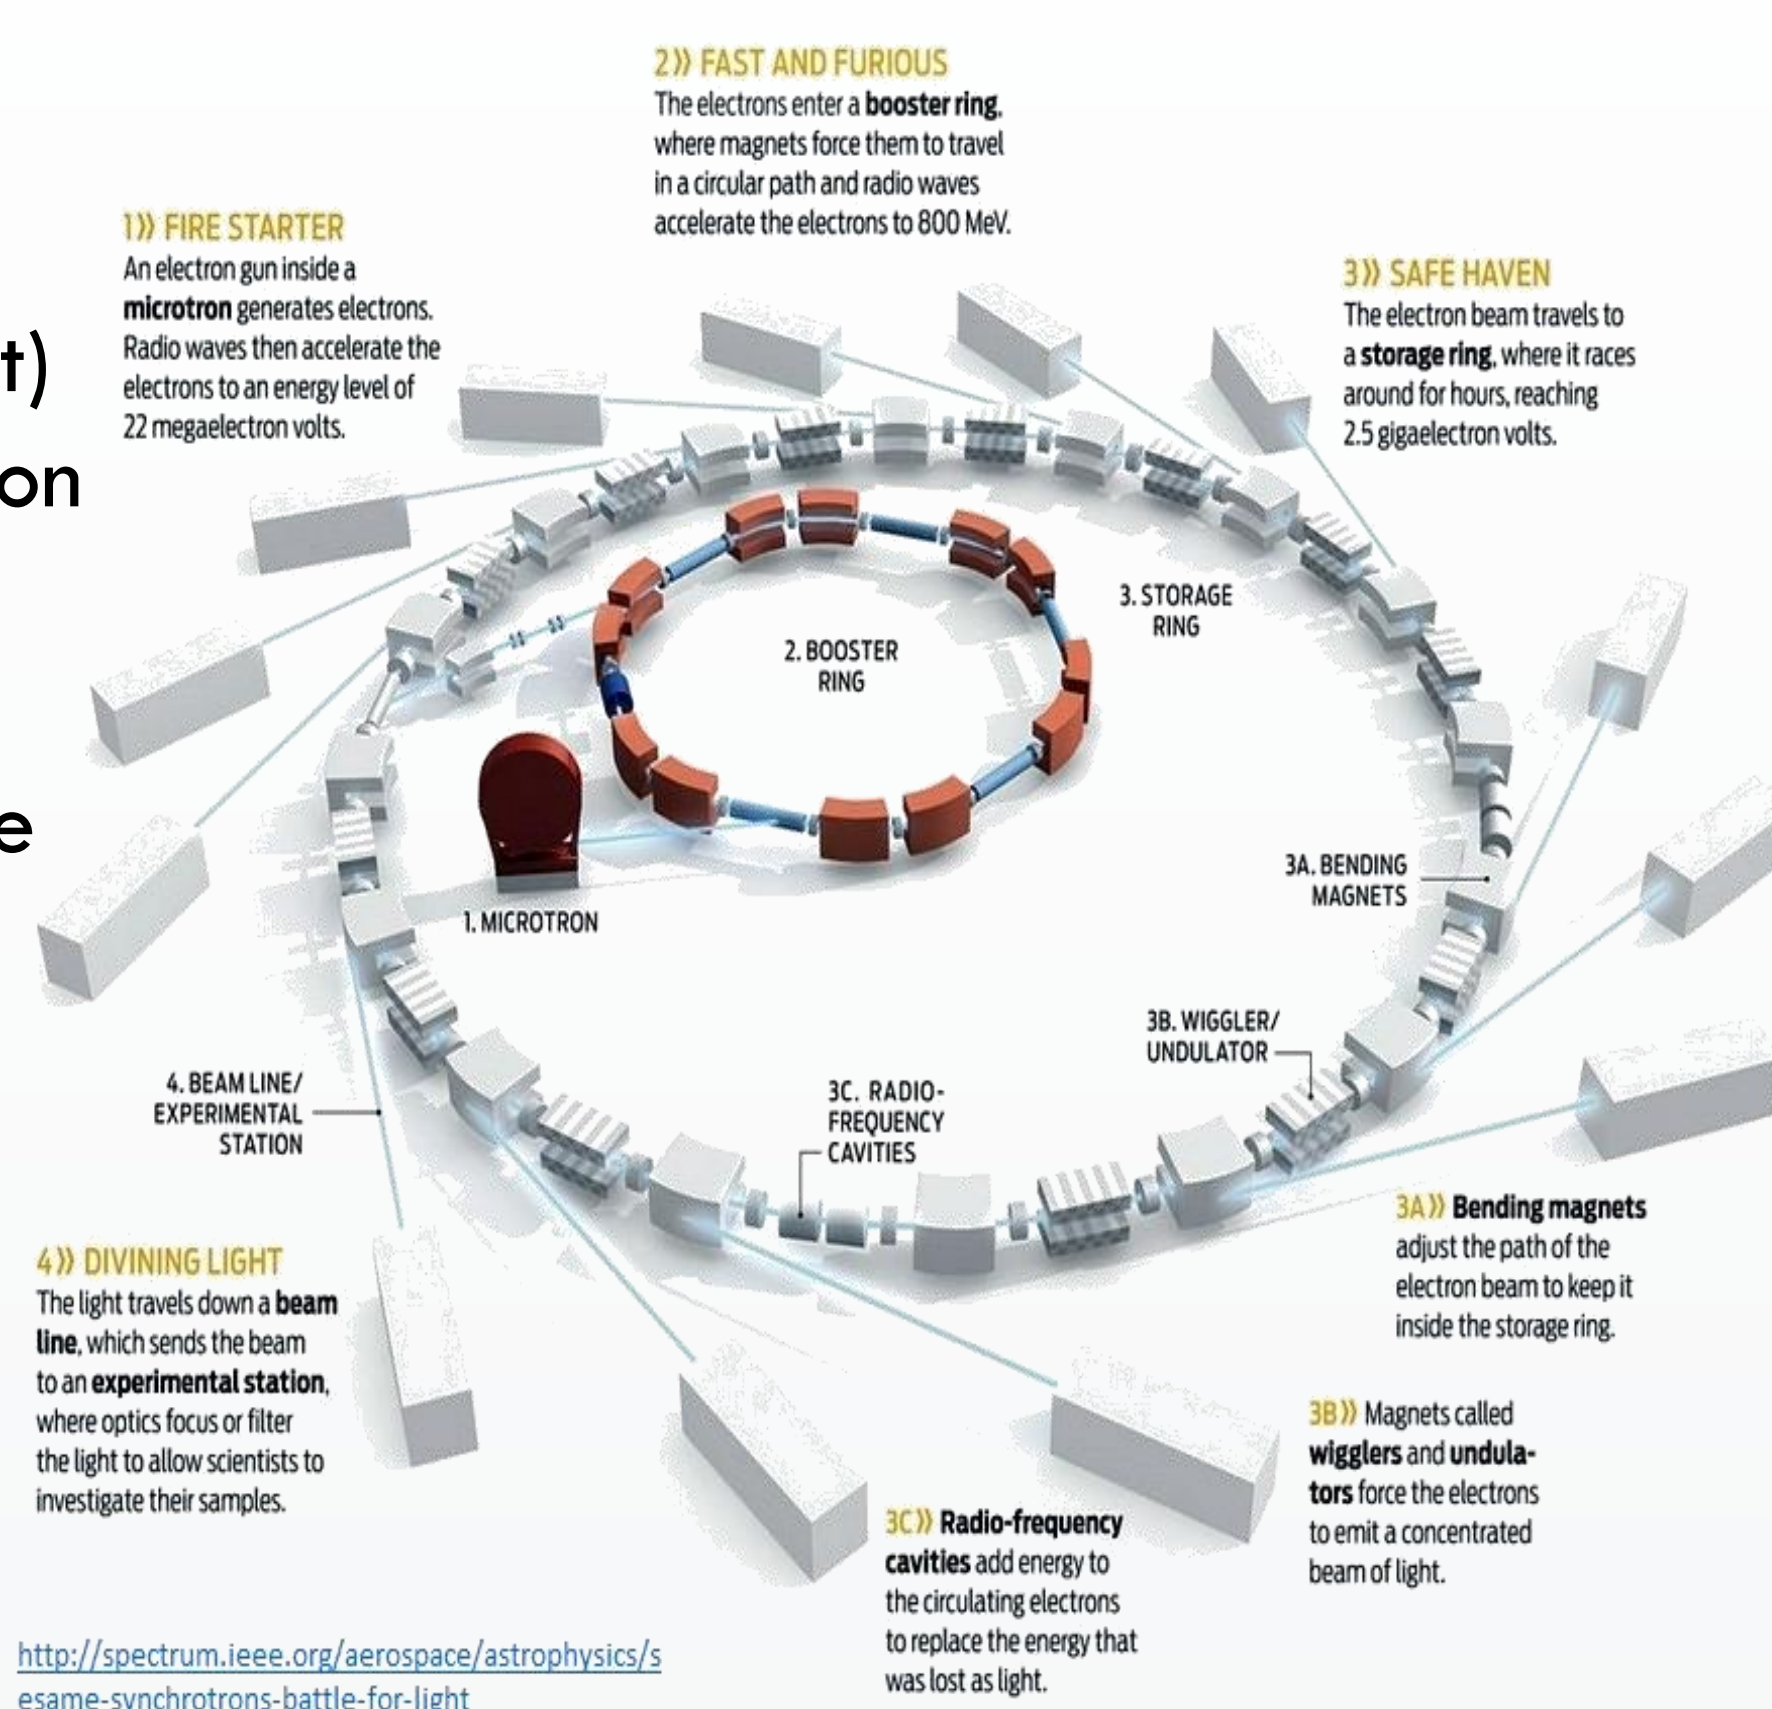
t)
on
e

1)) FIRE STARTER
An electron gun inside a **microtron** generates electrons. Radio waves then accelerate the electrons to an energy level of 22 megaelectron volts.

2)) FAST AND FURIOUS
The electrons enter a **booster ring**, where magnets force them to travel in a circular path and radio waves accelerate the electrons to 800 MeV.

3)) SAFE HAVEN
The electron beam travels to a **storage ring**, where it races around for hours, reaching 2.5 gigaelectron volts.

3. STORAGE RING

2. BOOSTER RING

1. MICROTRON

3A. BENDING MAGNETS

3B. WIGGLER/ UNDULATOR

3C. RADIO-FREQUENCY CAVITIES

4. BEAM LINE/ EXPERIMENTAL STATION

3A)) **Bending magnets** adjust the path of the electron beam to keep it inside the storage ring.

4)) DIVINING LIGHT
The light travels down a **beam line**, which sends the beam to an **experimental station**, where optics focus or filter the light to allow scientists to investigate their samples.

3B)) Magnets called **wigglers** and **undulators** force the electrons to emit a concentrated beam of light.

3C)) **Radio-frequency cavities** add energy to the circulating electrons to replace the energy that was lost as light.

http://spectrum.ieee.org/aerospace/astrophysics/sesame-synchrotrons-battle-for-light